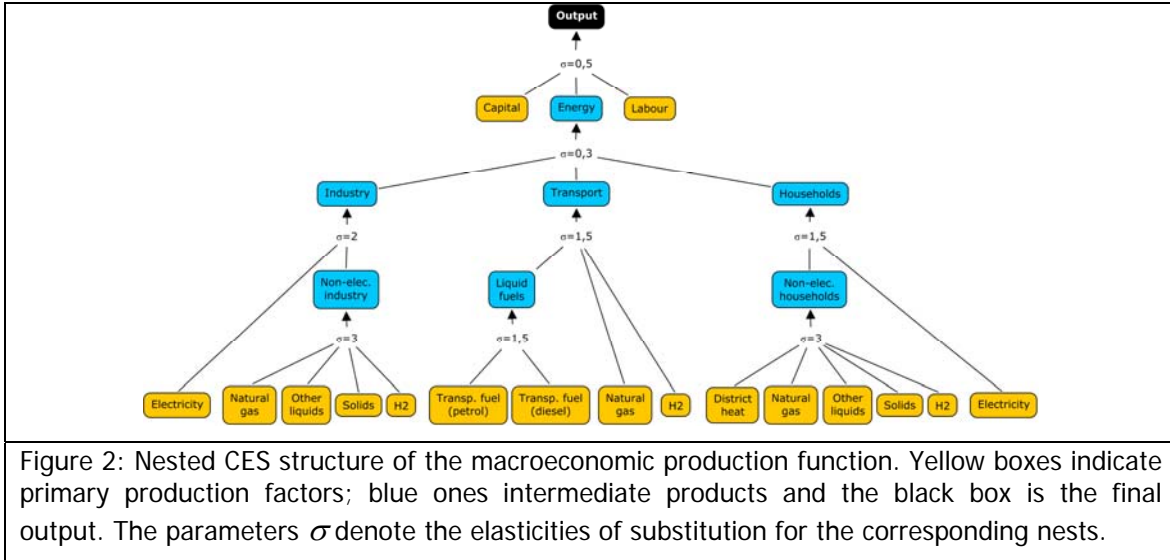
Output

σ=0,5

Capital

Energy

Labour

σ=0,3

Industry

Transport

Households

σ=2

σ=1,5

σ=1,5

Non-elec. industry

Liquid fuels

Non-elec. households

σ=3

σ=1,5

σ=3

Electricity

Natural gas

Other liquids

Solids

H2

Transp. fuel (petrol)

Transp. fuel (diesel)

Natural gas

H2

District heat

Natural gas

Other liquids

Solids

H2

Electricity

Figure 2: Nested CES structure of the macroeconomic production function. Yellow boxes indicate primary production factors; blue ones intermediate products and the black box is the final output. The parameters $\sigma$ denote the elasticities of substitution for the corresponding nests.